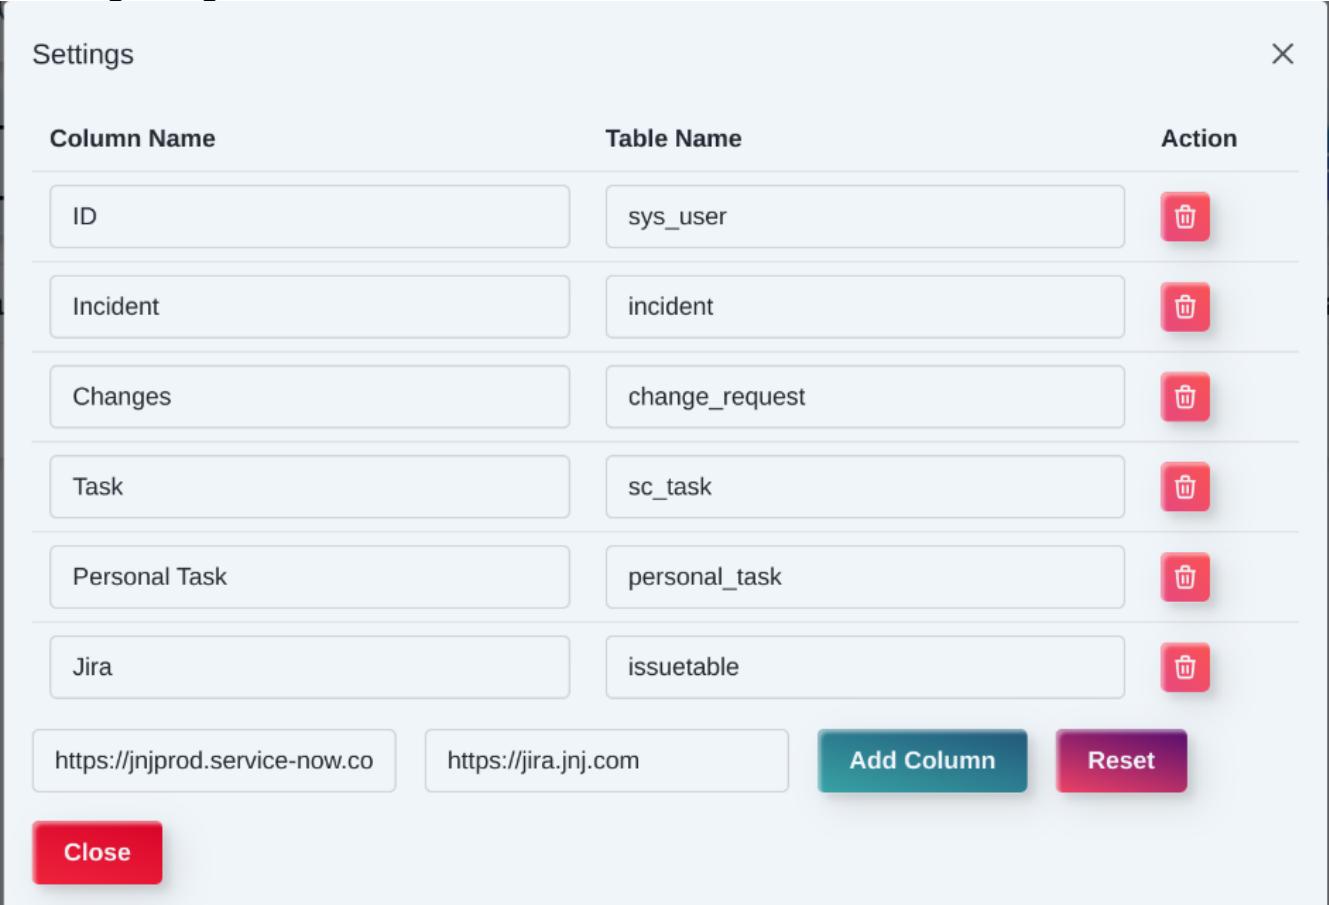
Settings

×

| Column Name | Table Name | Action |
|---|---|---|
| ID | sys_user | |
| Incident | incident | |
| Changes | change_request | |
| Task | sc_task | |
| Personal Task | personal_task | |
| Jira | issuetable | |

https://jnjprod.service-now.co

https://jira.jnj.com

Add Column

Reset

Close